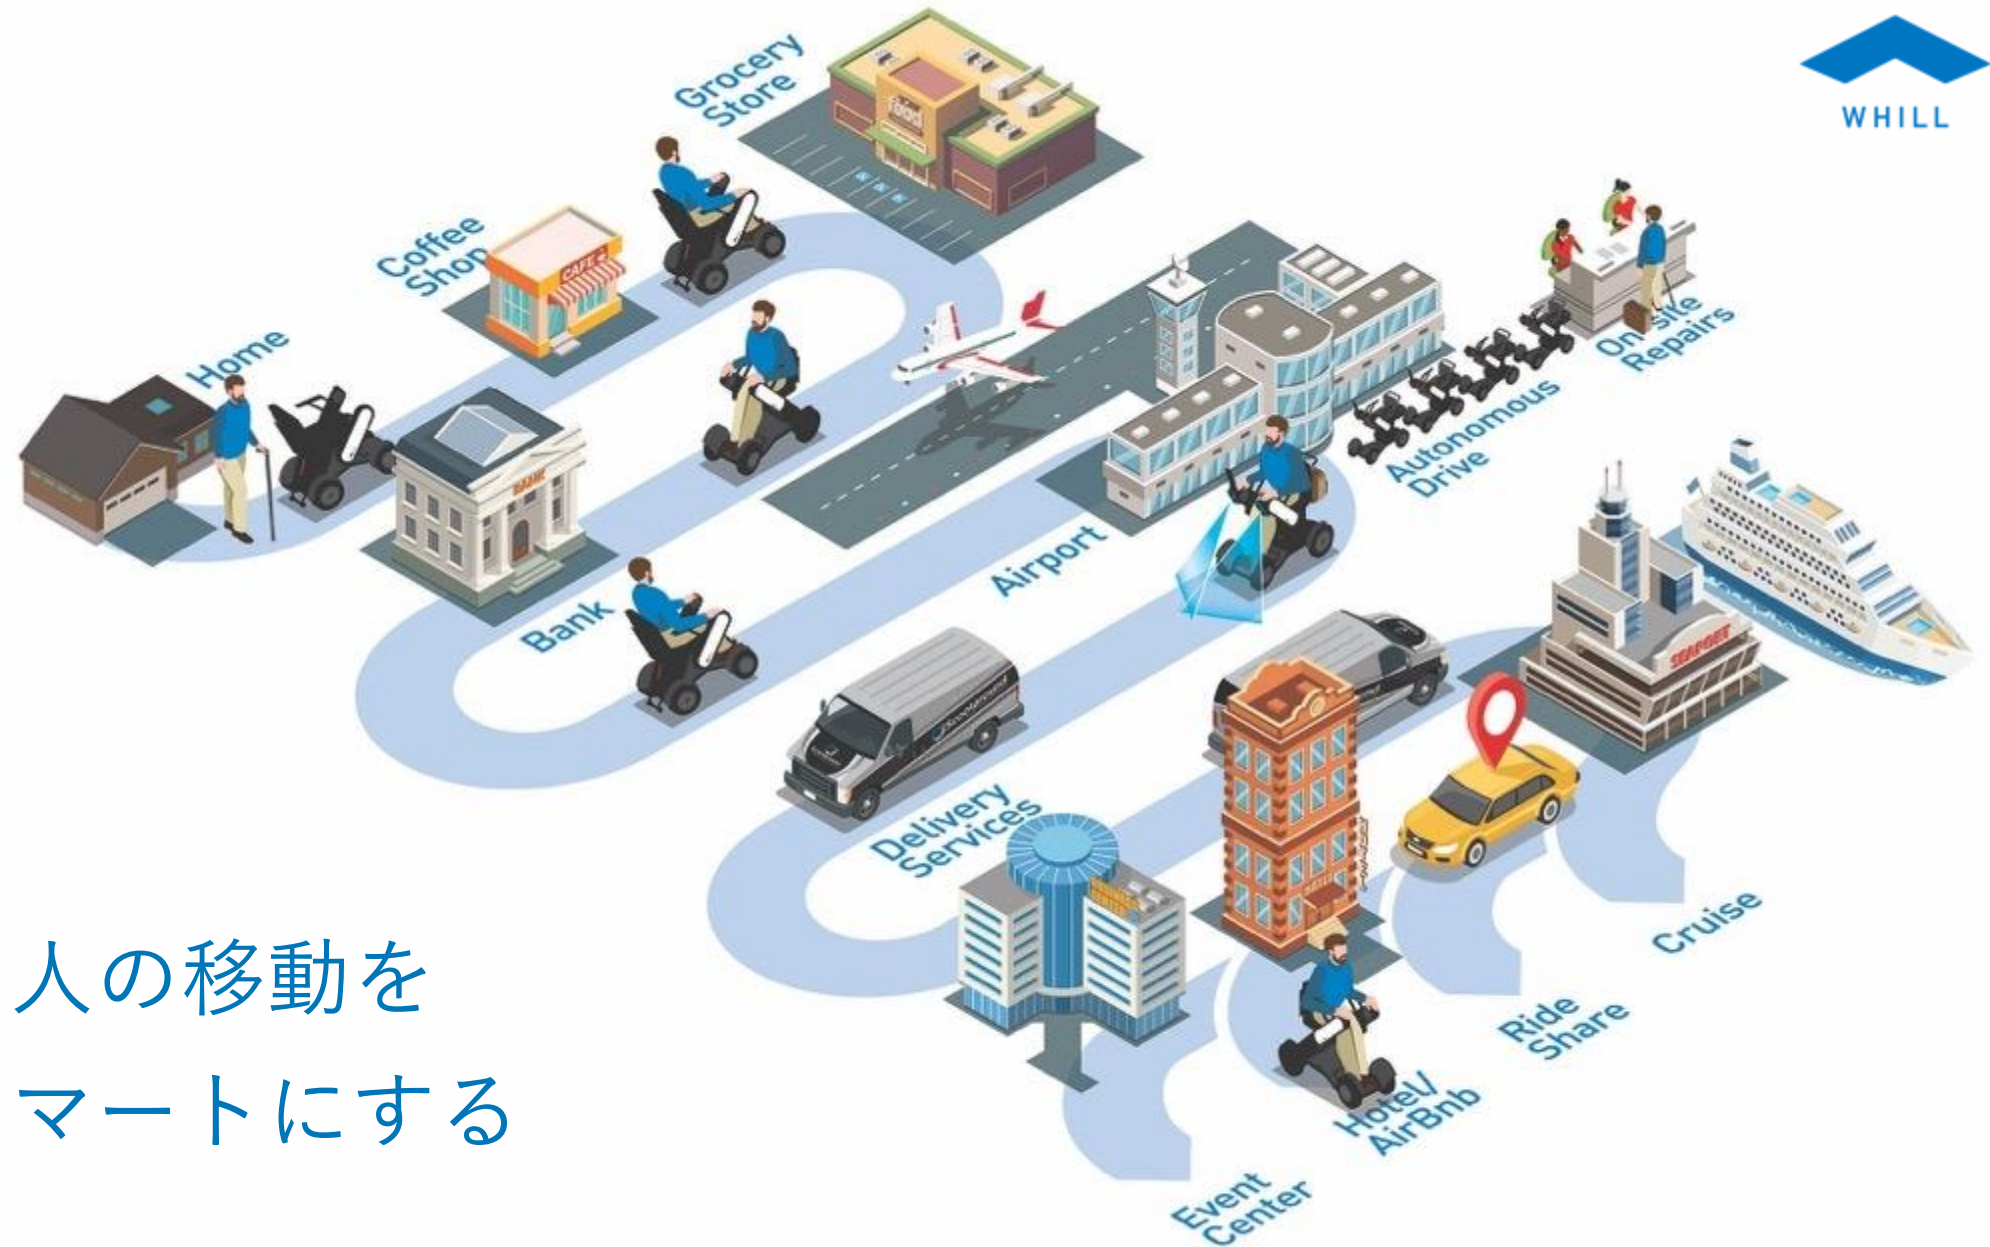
WHILL

Grocery Store

Coffee Shop

Home

Bank

Airport

On-site Repairs

Autonomous Drive

Delivery Services

Event Center

Hotel/ AirBnb

Ride Share

Cruise

CAFE

BANK

food

SEAPORT

人の移動を
マートにする